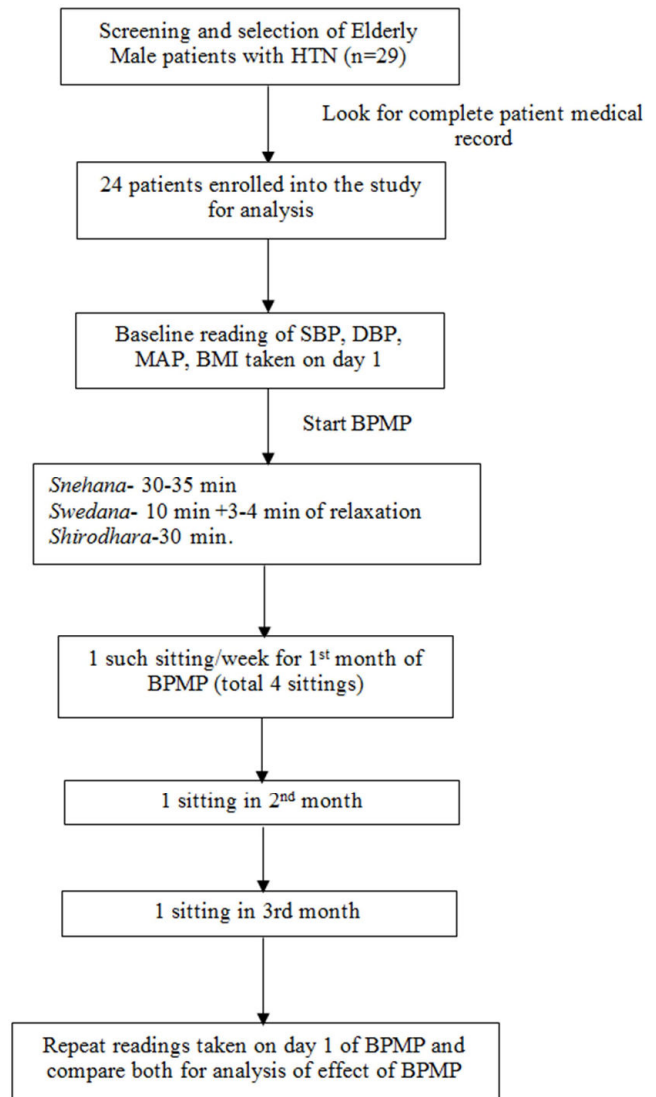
Screening and selection of Elderly Male patients with HTN (n=29)

Look for complete patient medical record

24 patients enrolled into the study for analysis

Baseline reading of SBP, DBP, MAP, BMI taken on day 1

Start BPMP

Snehana- 30-35 min
Swedana- 10 min +3-4 min of relaxation
Shirodhara-30 min.

1 such sitting/week for 1$^{st}$ month of BPMP (total 4 sittings)

1 sitting in 2$^{nd}$ month

1 sitting in 3rd month

Repeat readings taken on day 1 of BPMP and compare both for analysis of effect of BPMP